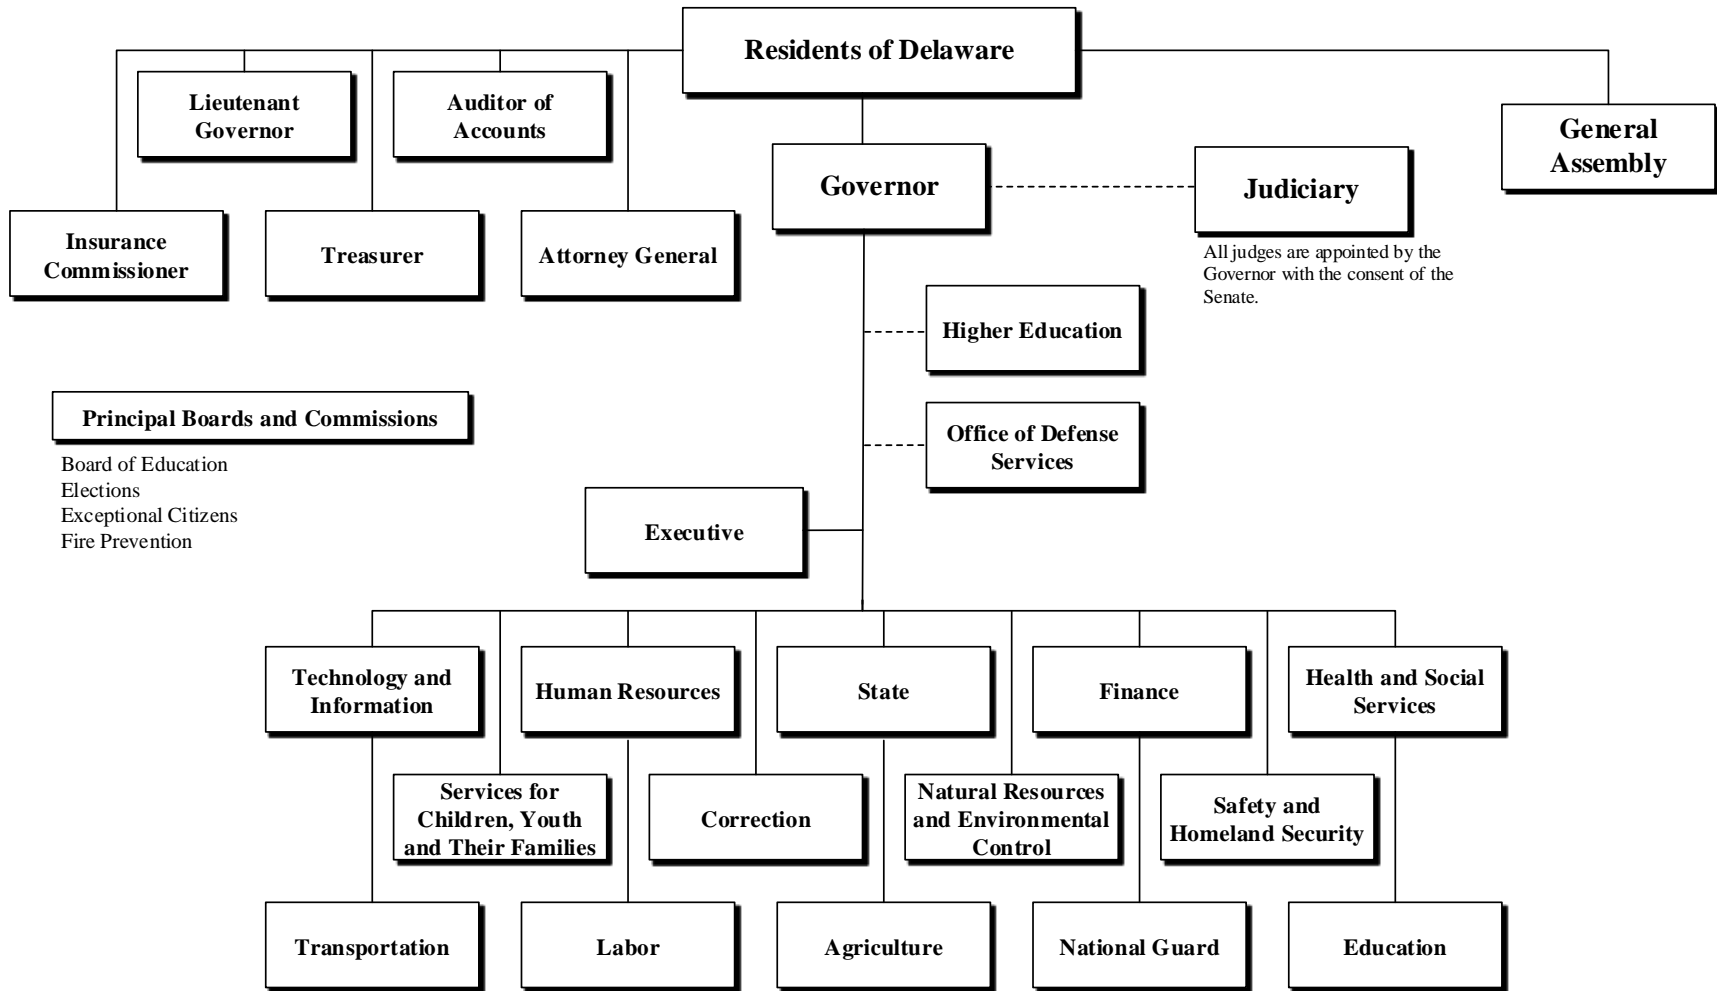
Residents of Delaware

Lieutenant Governor

Auditor of Accounts

General Assembly

Governor

Judiciary

All judges are appointed by the Governor with the consent of the Senate.

Insurance Commissioner

Treasurer

Attorney General

Higher Education

Principal Boards and Commissions

Board of Education
Elections
Exceptional Citizens
Fire Prevention

Office of Defense Services

Executive

Technology and Information

Human Resources

State

Finance

Health and Social Services

Services for Children, Youth and Their Families

Correction

Natural Resources and Environmental Control

Safety and Homeland Security

Transportation

Labor

Agriculture

National Guard

Education